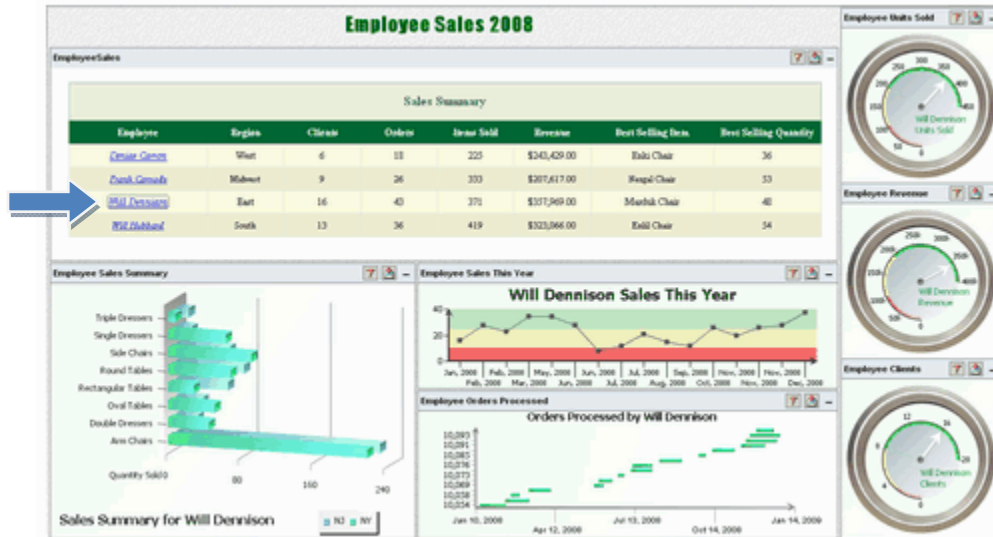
Employee Sales 2008

EmployeeSales

Sales Summary

| Employee | Region | Clients | Orders | Items Sold | Revenue | Best Selling Item | Best Selling Quantity |
|---|---|---|---|---|---|---|---|
| Denise Caron | West | 6 | 10 | 225 | $243,429.00 | Eski Chair | 36 |
| Frank Canada | Midwest | 9 | 26 | 333 | $207,617.00 | Nepal Chair | 53 |
| Will Dennison | East | 16 | 43 | 371 | $357,969.00 | Marduk Chair | 40 |
| Will Hubbard | South | 13 | 36 | 419 | $323,066.00 | Eskil Chair | 34 |

Employee Sales Summary

Triple Dressers
Single Dressers
Side Chairs
Round Tables
Rectangular Tables
Oval Tables
Double Dressers
Arm Chairs

Quantity Sold 0 80 160 240

Sales Summary for Will Dennison

NJ NY

Employee Sales This Year

Will Dennison Sales This Year

40 20 0

Jan, 2008 Feb, 2008 Mar, 2008 Apr, 2008 May, 2008 Jun, 2008 Jul, 2008 Aug, 2008 Sep, 2008 Oct, 2008 Nov, 2008 Dec, 2008

Employee Orders Processed

Orders Processed by Will Dennison

10,093
10,091
10,085
10,076
10,073
10,069
10,058
10,054

Jan 10, 2008 Apr 12, 2008 Jul 13, 2008 Oct 14, 2008 Jan 14, 2009

Employee Units Sold

250 300 350 400 450 150 100 50

Will Dennison Units Sold

Employee Revenue

2500 3000 3500 4000 1500 1000 500

Will Dennison Revenue

Employee Clients

12 16 20 8 4

Will Dennison Clients